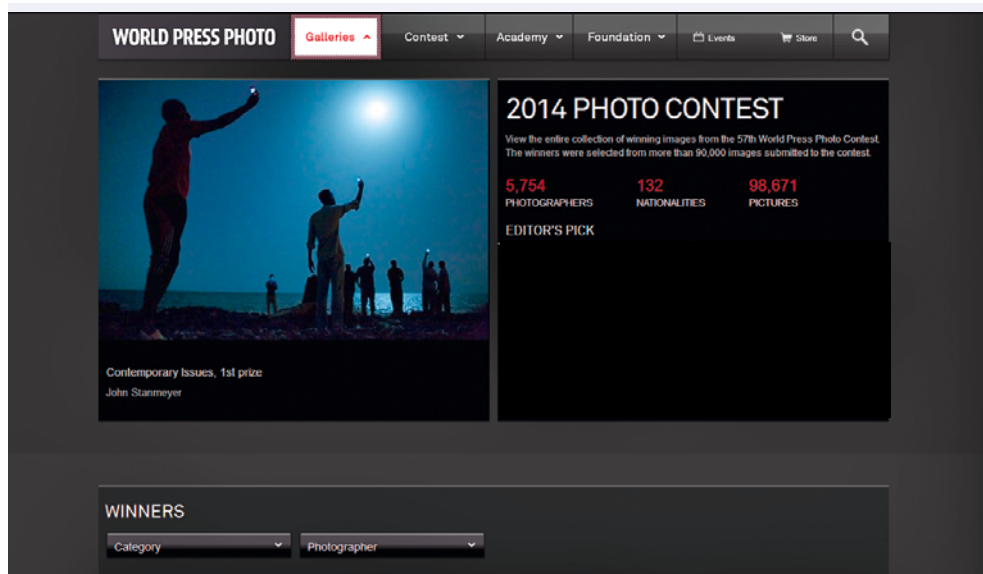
WORLD PRESS PHOTO

Galleries

Contest

Academy

Foundation

Events

Store

2014 PHOTO CONTEST

View the entire collection of winning images from the 57th World Press Photo Contest. The winners were selected from more than 90,000 images submitted to the contest.

5,754
PHOTOGRAPHERS

132
NATIONALITIES

98,671
PICTURES

EDITOR'S PICK

Contemporary Issues, 1st prize

John Stanmeyer

WINNERS

Category

Photographer